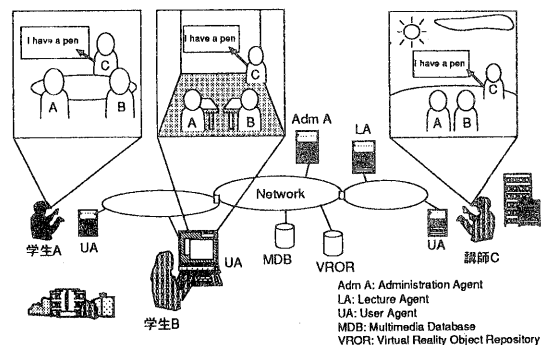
I have a pen
C
A
B

I have a pen
C
A
B

I have a pen
C
A
B

Adm A
LA
Network

学生A
UA
UA
MDB
VROR
UA
講師C
学生B

Adm A: Administration Agent
LA: Lecture Agent
UA: User Agent
MDB: Multimedia Database
VROR: Virtual Reality Object Repository